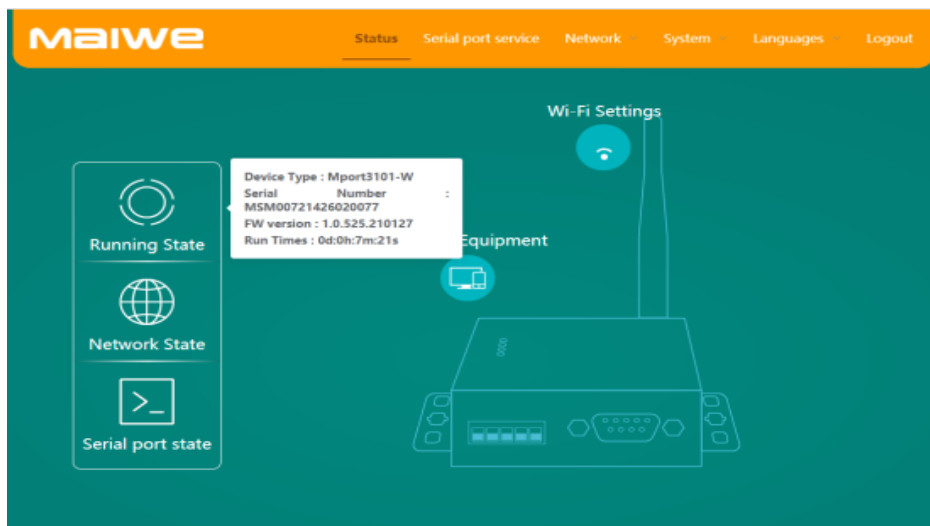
MAIWE

Status
Serial port service
Network
System
Languages
Logout

Wi-Fi Settings

Running State

Network State

Serial port state

Device Type : Mport3101-W
Serial Number : MSM00721426020077
FW version : 1.0.525.210127
Run Times : 0d:0h:7m:21s

Equipment